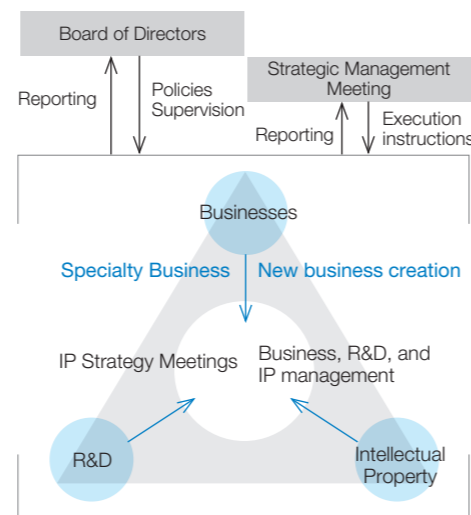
Board of Directors

Reporting

Policies
Supervision

Strategic Management Meeting

Reporting

Execution instructions

Businesses

Specialty Business

New business creation

IP Strategy Meetings

Business, R&D, and IP management

R&D

Intellectual Property